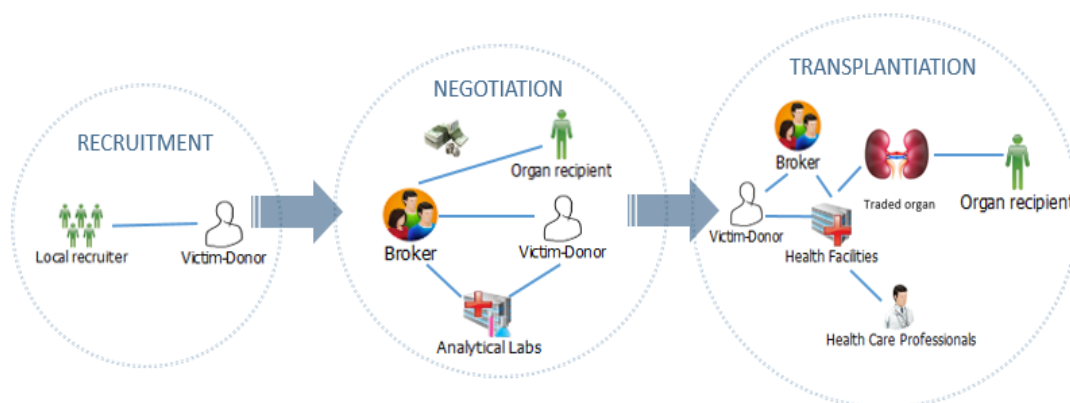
RECRUITMENT

Local recruiter

Victim-Donor

NEGOTIATION

Organ recipient

Broker

Victim-Donor

Analytical Labs

TRANSPLANTIATION

Broker

Traded organ

Organ recipient

Victim-Donor

Health Facilities

Health Care Professionals